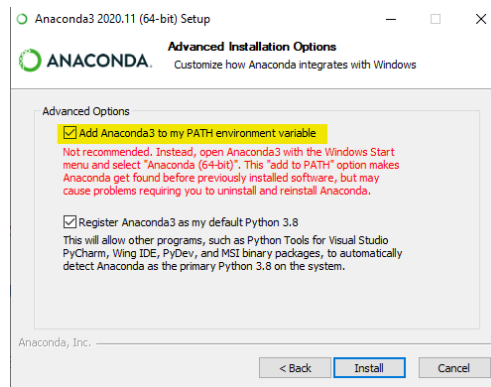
Anaconda3 2020.11 (64-bit) Setup

ANACONDA.

Advanced Installation Options

Customize how Anaconda integrates with Windows

Advanced Options

Add Anaconda3 to my PATH environment variable

Not recommended. Instead, open Anaconda3 with the Windows Start menu and select "Anaconda (64-bit)". This "add to PATH" option makes Anaconda get found before previously installed software, but may cause problems requiring you to uninstall and reinstall Anaconda.

Register Anaconda3 as my default Python 3.8

This will allow other programs, such as Python Tools for Visual Studio PyCharm, Wing IDE, PyDev, and MSI binary packages, to automatically detect Anaconda as the primary Python 3.8 on the system.

Anaconda, Inc.

< Back

Install

Cancel